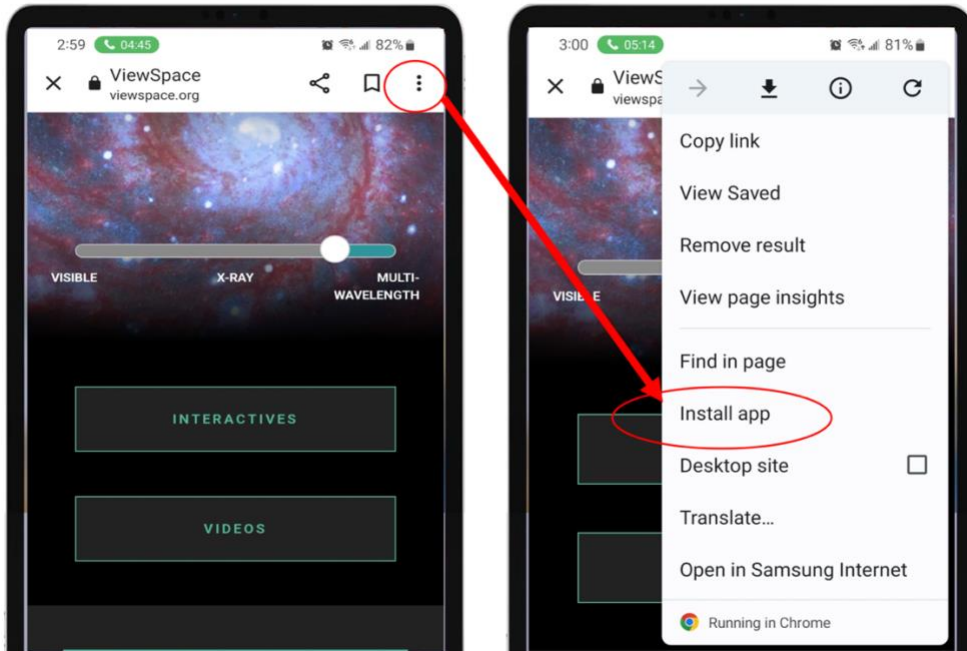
2:59 04:45 82%

ViewSpace
viewspace.org

VISIBLE
X-RAY
MULTI-WAVELENGTH

INTERACTIVES

VIDEOS

3:00 05:14 81%

ViewS
viewspa

VISIBLE

Copy link
View Saved
Remove result
View page insights
Find in page
Install app
Desktop site
Translate...
Open in Samsung Internet
Running in Chrome